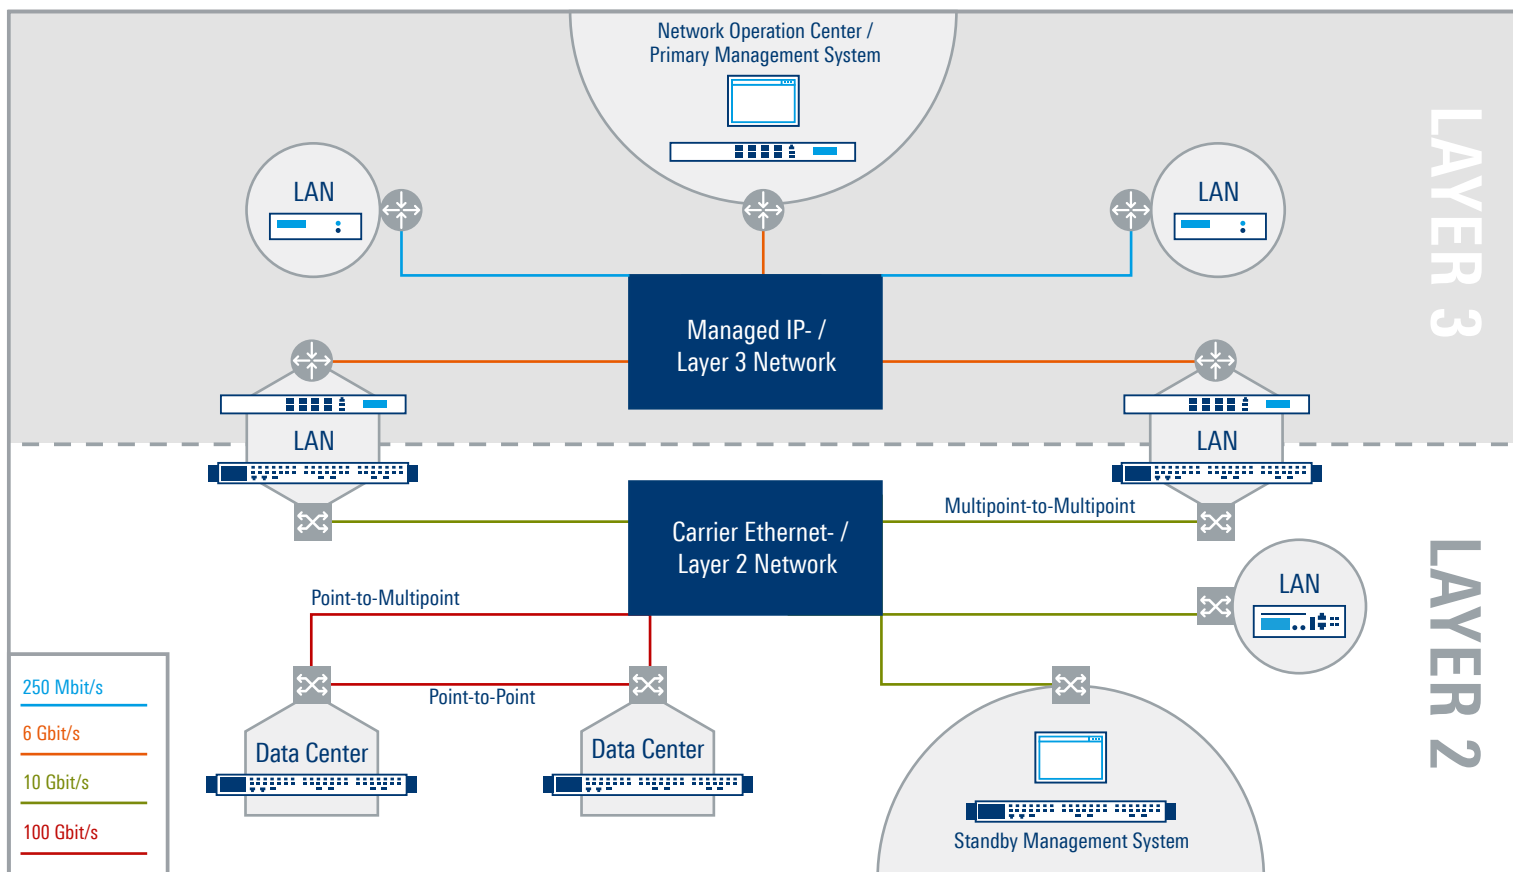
Network Operation Center /
Primary Management System

LAYER 3

LAN

LAN

Managed IP- /
Layer 3 Network

LAN

LAN

Carrier Ethernet- /
Layer 2 Network

Multipoint-to-Multipoint

LAN

LAYER 2

Point-to-Multipoint

Point-to-Point

Data Center

Data Center

Standby Management System

250 Mbit/s

6 Gbit/s

10 Gbit/s

100 Gbit/s